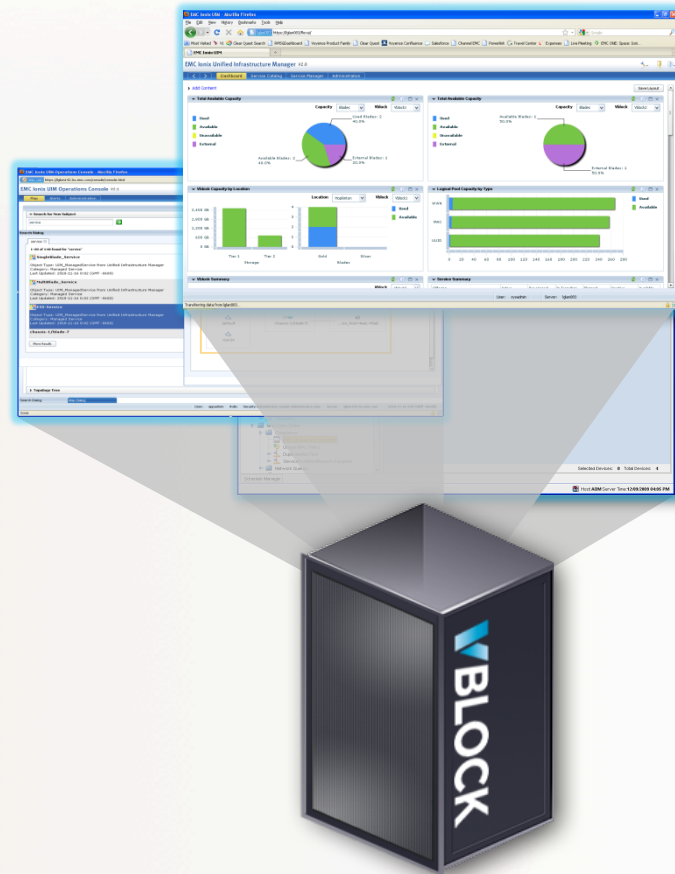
EMC Ionix UIM - Mozilla Firefox
File Edit View History Bookmarks Tools Help
EMC Ionix UIM
EMC Ionix Unified Infrastructure Manager V2.0
Dashboard Service Catalog Service Manager Administration
Add Content
Save Layout
Total Available Capacity
Capacity Blades
Vblock Vblock1
Used
Available
Unavailable
External
Used Blades: 2 40.0%
Available Blades: 2 40.0%
External Blades: 1 20.0%
Total Available Capacity
Capacity Blades
Vblock Vblock2
Used
Available
Unavailable
External
Available Blades: 1 50.0%
External Blades: 1 50.0%
Vblock Capacity by Location
Location Rotation
Vblock Vblock1
Used
Available
Tier 1 Tier 2
Storage
Gold Silver
Blades
Logical Pool Capacity by Type
Used
Available
0 20 40 60 80 100 120 140 160 180 200 220 240 260 280
Vblock Summary
Service Summary
User: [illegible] Server: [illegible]
Transferring data from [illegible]...
EMC Ionix UIM Operations Console - Mozilla Firefox
EMC Ionix UIM Operations Console V2.0
Map Alerts Administration
Search for New Subject
service
Search Dialog
All of 100 found for "service"
SingleBlade_Service
Object Type: UIM_ManagedService from Unified Infrastructure Manager
Category: Managed Service
Last Updated: 2009-11-16 9:02 (GMT -0600)
MultiBlade_Service
Object Type: UIM_ManagedService from Unified Infrastructure Manager
Category: Managed Service
Last Updated: 2009-11-16 9:02 (GMT -0600)
EMC Service
Object Type: UIM_ManagedService from Unified Infrastructure Manager
Category: Managed Service
Last Updated: 2009-11-16 9:02 (GMT -0600)
More Results
Topology Tree
Selected Devices: 0 Total Devices: 1
Host ADM Server Time 12/08/2009 04:05 PM
VBLOCK